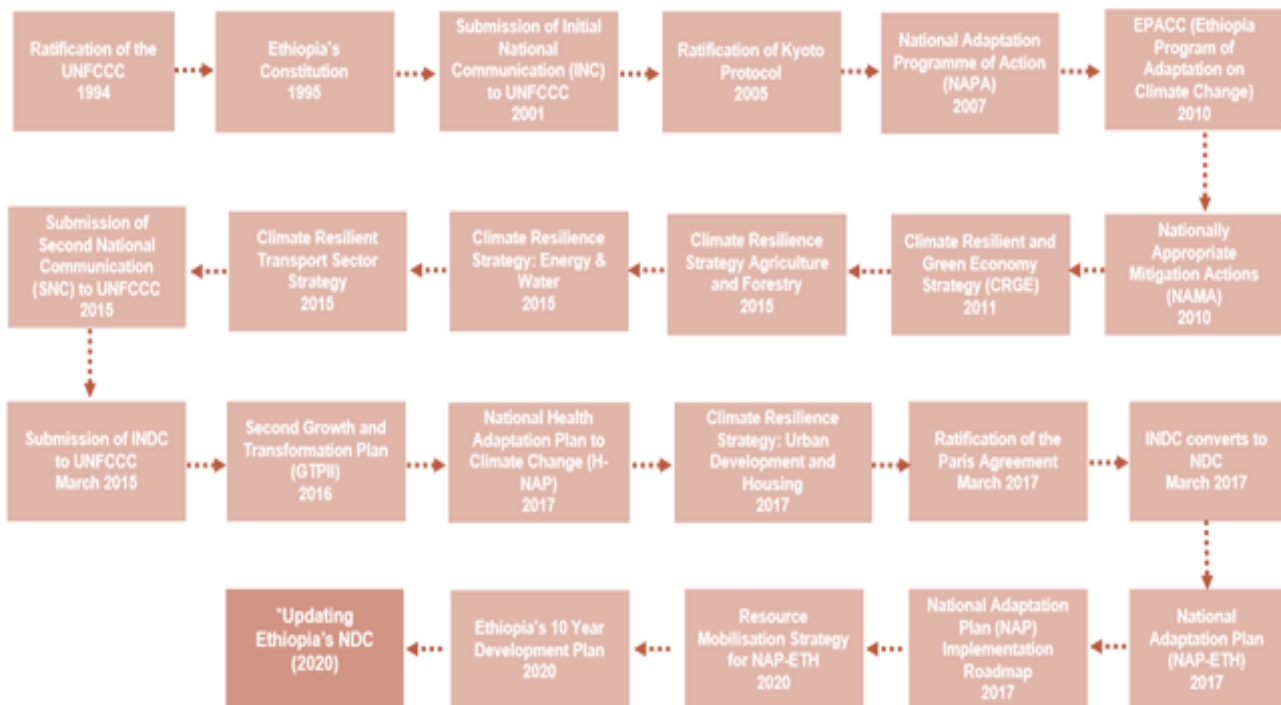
Ratification of the UNFCCC 1994

Ethiopia's Constitution 1995

Submission of Initial National Communication (INC) to UNFCCC 2001

Ratification of Kyoto Protocol 2005

National Adaptation Programme of Action (NAPA) 2007

EPACC (Ethiopia Program of Adaptation on Climate Change) 2010

Nationally Appropriate Mitigation Actions (NAMA) 2010

Climate Resilient and Green Economy Strategy (CRGE) 2011

Climate Resilience Strategy Agriculture and Forestry 2015

Climate Resilience Strategy: Energy & Water 2015

Climate Resilient Transport Sector Strategy 2015

Submission of Second National Communication (SNC) to UNFCCC 2015

Submission of INDC to UNFCCC March 2015

Second Growth and Transformation Plan (GTPII) 2016

National Health Adaptation Plan to Climate Change (H-NAP) 2017

Climate Resilience Strategy: Urban Development and Housing 2017

Ratification of the Paris Agreement March 2017

INDC converts to NDC March 2017

National Adaptation Plan (NAP-ETH) 2017

National Adaptation Plan (NAP) Implementation Roadmap 2017

Resource Mobilisation Strategy for NAP-ETH 2020

Ethiopia's 10 Year Development Plan 2020

*Updating Ethiopia's NDC (2020)